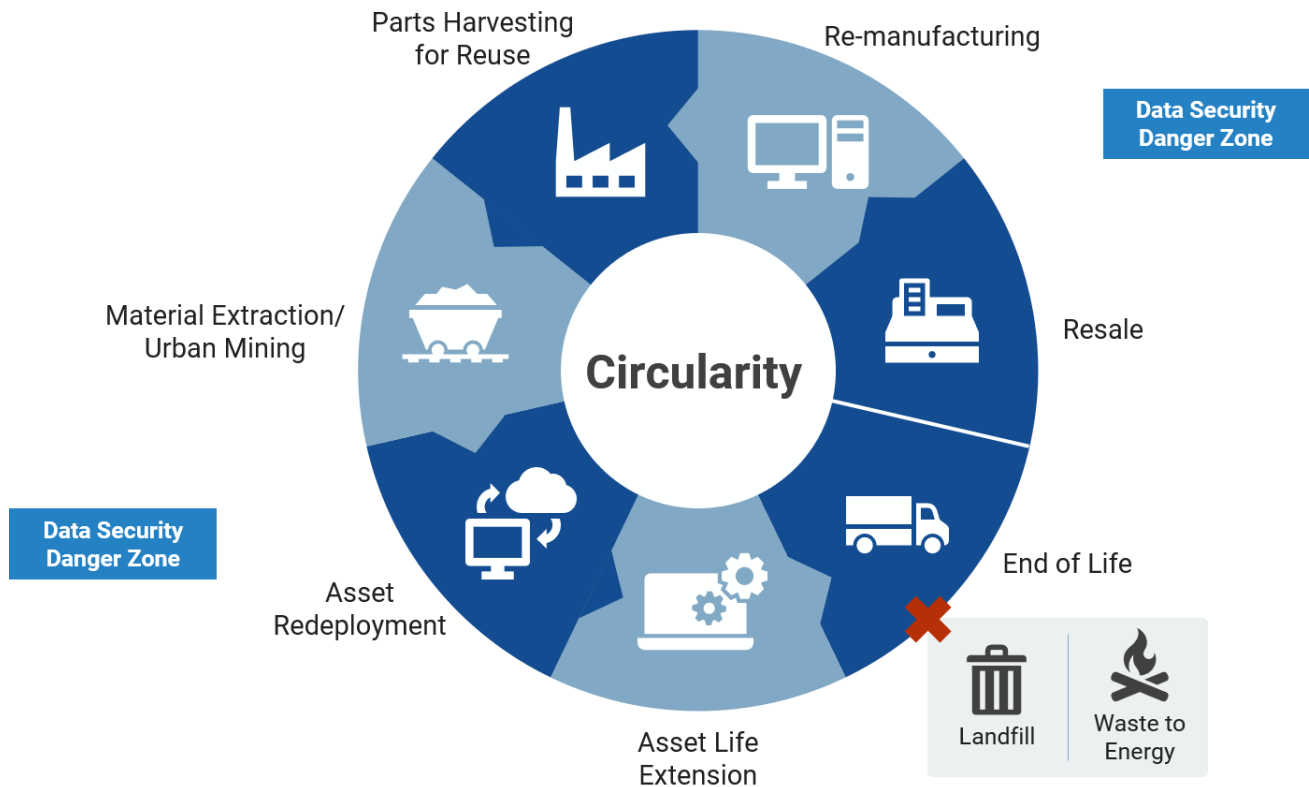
Parts Harvesting for Reuse

Re-manufacturing

Data Security Danger Zone

Material Extraction/ Urban Mining

Circularity

Resale

Data Security Danger Zone

End of Life

Asset Redeployment

Landfill

Waste to Energy

Asset Life Extension